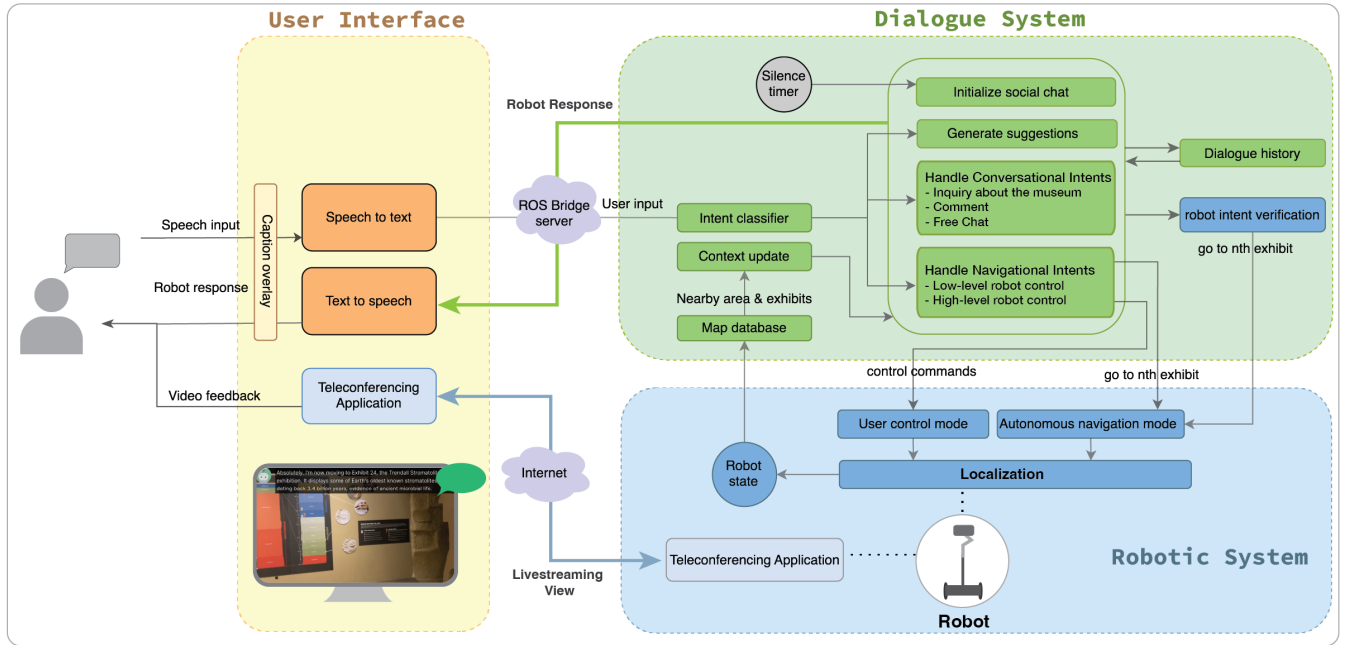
User Interface

Dialogue System

Silence timer

Initialize social chat

Robot Response

Generate suggestions

Dialogue history

Handle Conversational Intents
- Inquiry about the museum
- Comment
- Free Chat

Speech input

Caption overlay

Speech to text

ROS Bridge server

User input

Intent classifier

robot intent verification

go to nth exhibit

Context update

Handle Navigational Intents
- Low-level robot control
- High-level robot control

Robot response

Text to speech

Nearby area & exhibits

Map database

control commands

go to nth exhibit

Video feedback

Teleconferencing Application

User control mode

Autonomous navigation mode

Internet

Robot state

Localization

Absolutely, I'm now moving to Exhibit 24, the Trendall Stromatolite exhibition. It displays some of Earth's oldest known stromatolites, dating back 3.4 billion years, evidence of ancient microbial life.

Robotic System

Livestreaming View

Teleconferencing Application

Robot